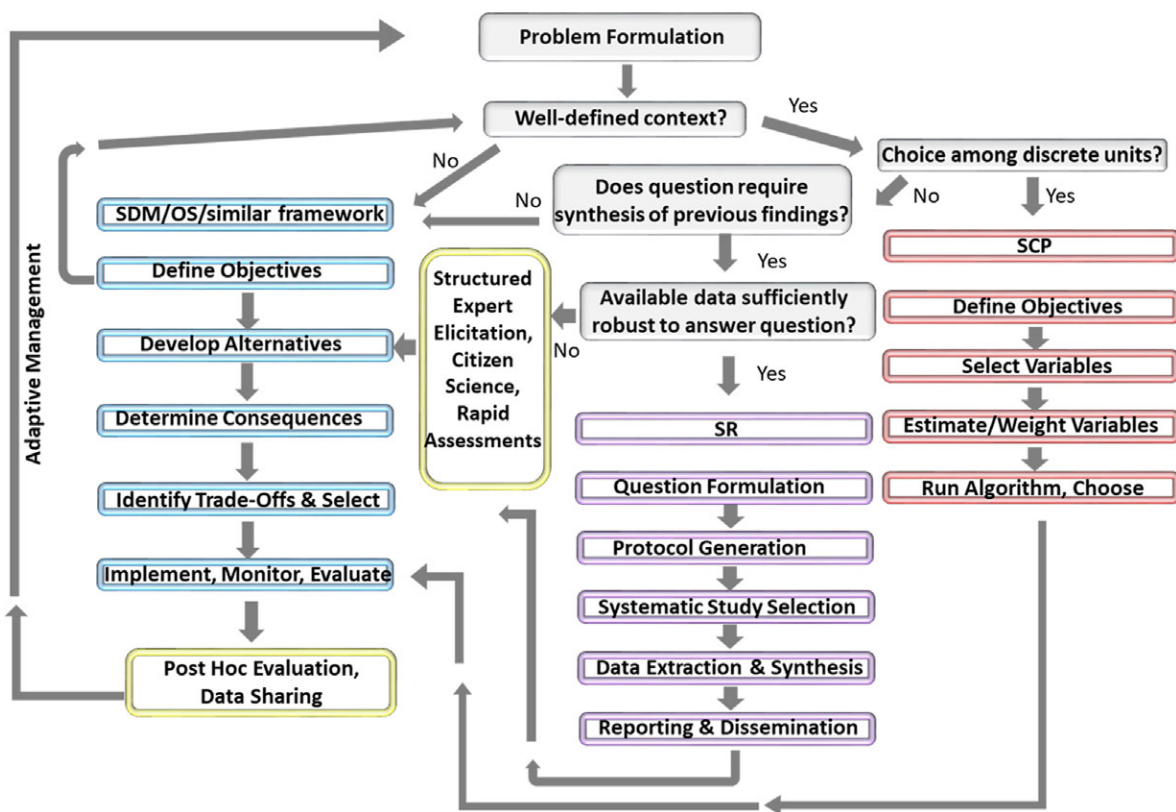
Problem Formulation

Well-defined context?

Yes

No

Choice among discrete units?

No

Yes

Does question require synthesis of previous findings?

No

SDM/OS/similar framework

Adaptive Management

Define Objectives

Develop Alternatives

Determine Consequences

Identify Trade-Offs & Select

Implement, Monitor, Evaluate

Post Hoc Evaluation, Data Sharing

Structured Expert Elicitation, Citizen Science, Rapid Assessments

Yes

Available data sufficiently robust to answer question?

No

Yes

SR

Question Formulation

Protocol Generation

Systematic Study Selection

Data Extraction & Synthesis

Reporting & Dissemination

SCP

Define Objectives

Select Variables

Estimate/Weight Variables

Run Algorithm, Choose